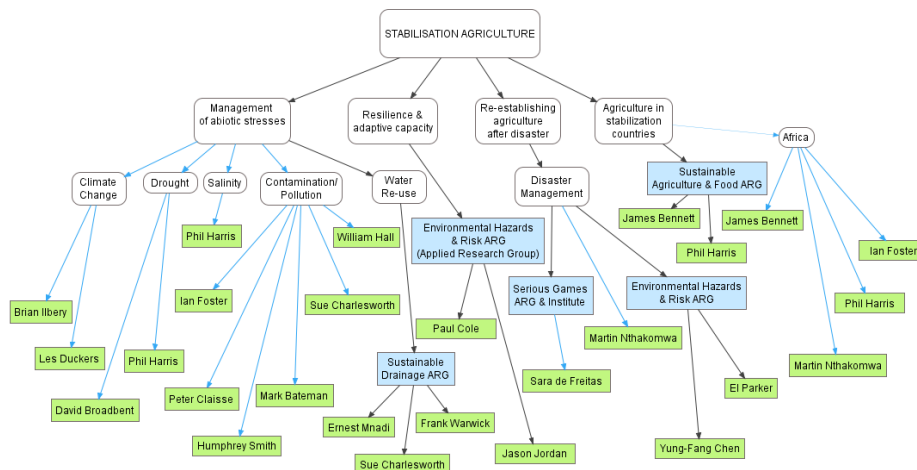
STABILISATION AGRICULTURE

Management of abiotic stresses

Resilience & adaptive capacity

Re-establishing agriculture after disaster

Agriculture in stabilization countries

Africa

Climate Change

Drought

Salinity

Contamination/ Pollution

Water Re-use

Environmental Hazards & Risk ARG (Applied Research Group)

Disaster Management

Sustainable Agriculture & Food ARG

James Bennett

James Bennett

Ian Foster

Phil Harris

William Hall

Phil Harris

Ian Foster

Sue Charlesworth

Serious Games ARG & Institute

Environmental Hazards & Risk ARG

Phil Harris

Brian Ilbery

Paul Cole

Martin Nthakomwa

Les Duckers

Phil Harris

Sustainable Drainage ARG

Martin Nthakomwa

Sara de Freitas

Peter Claisse

Mark Bateman

El Parker

David Broadbent

Ernest Mnadi

Frank Warwick

Humphrey Smith

Yung-Fang Chen

Jason Jordan

Sue Charlesworth